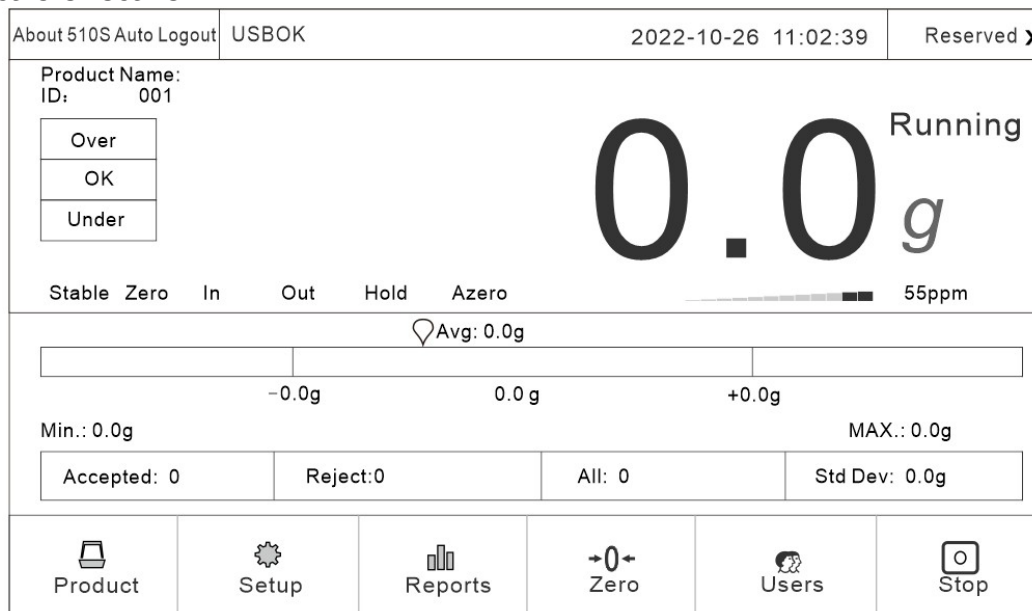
About 510S Auto Logout | USBOK | 2022-10-26 11:02:39 | Reserved

Product Name:
ID: 001

Over
OK
Under

0.0
Running
g

Stable Zero In Out Hold Azero

55ppm

Avg: 0.0g

-0.0g 0.0 g +0.0g

Min.: 0.0g

MAX.: 0.0g

| Accepted: 0 | Reject:0 | All: 0 | Std Dev: 0.0g |
|---|---|---|---|

Product Setup Reports →0← Zero Users O Stop